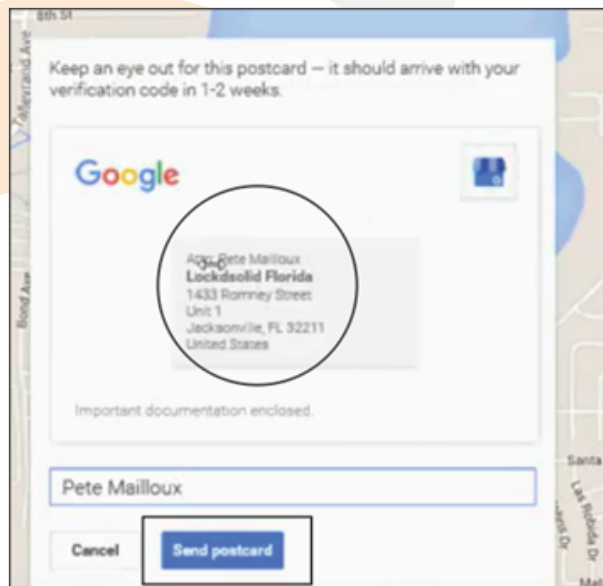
8th St

Mayrand Ave

Keep an eye out for this postcard — it should arrive with your verification code in 1-2 weeks.

Google

Attn: Pete Mailloux
Lockdsolid Florida
1433 Romney Street
Unit 1
Jacksonville, FL 32211
United States

Important documentation enclosed.

Bond Ave

Santa

Las Nubida Dr

Pete Mailloux

Cancel

Send postcard